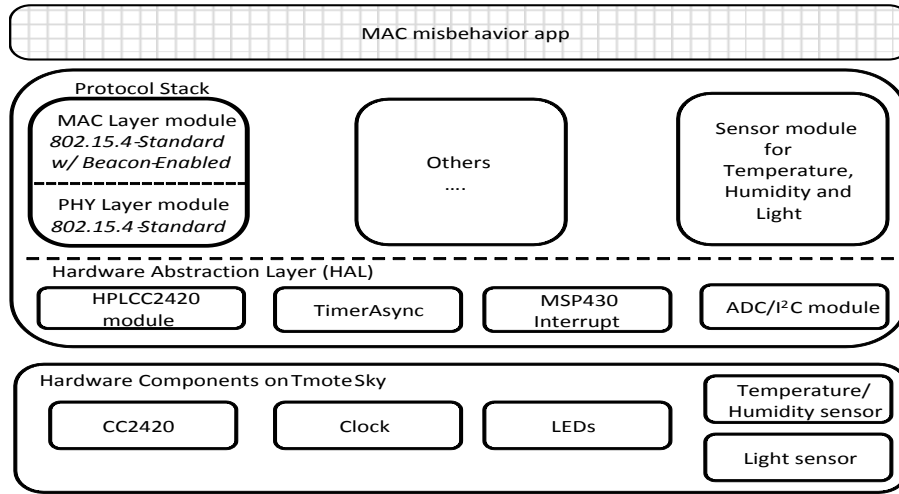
MAC misbehavior app

Protocol Stack

MAC Layer module
802.15.4-Standard
w/ Beacon-Enabled

PHY Layer module
802.15.4-Standard

Others
....

Sensor module for Temperature, Humidity and Light

Hardware Abstraction Layer (HAL)

HPLCC2420 module

TimerAsync

MSP430 Interrupt

ADC/I$^2$C module

Hardware Components on Tmote Sky

CC2420

Clock

LEDs

Temperature/ Humidity sensor

Light sensor